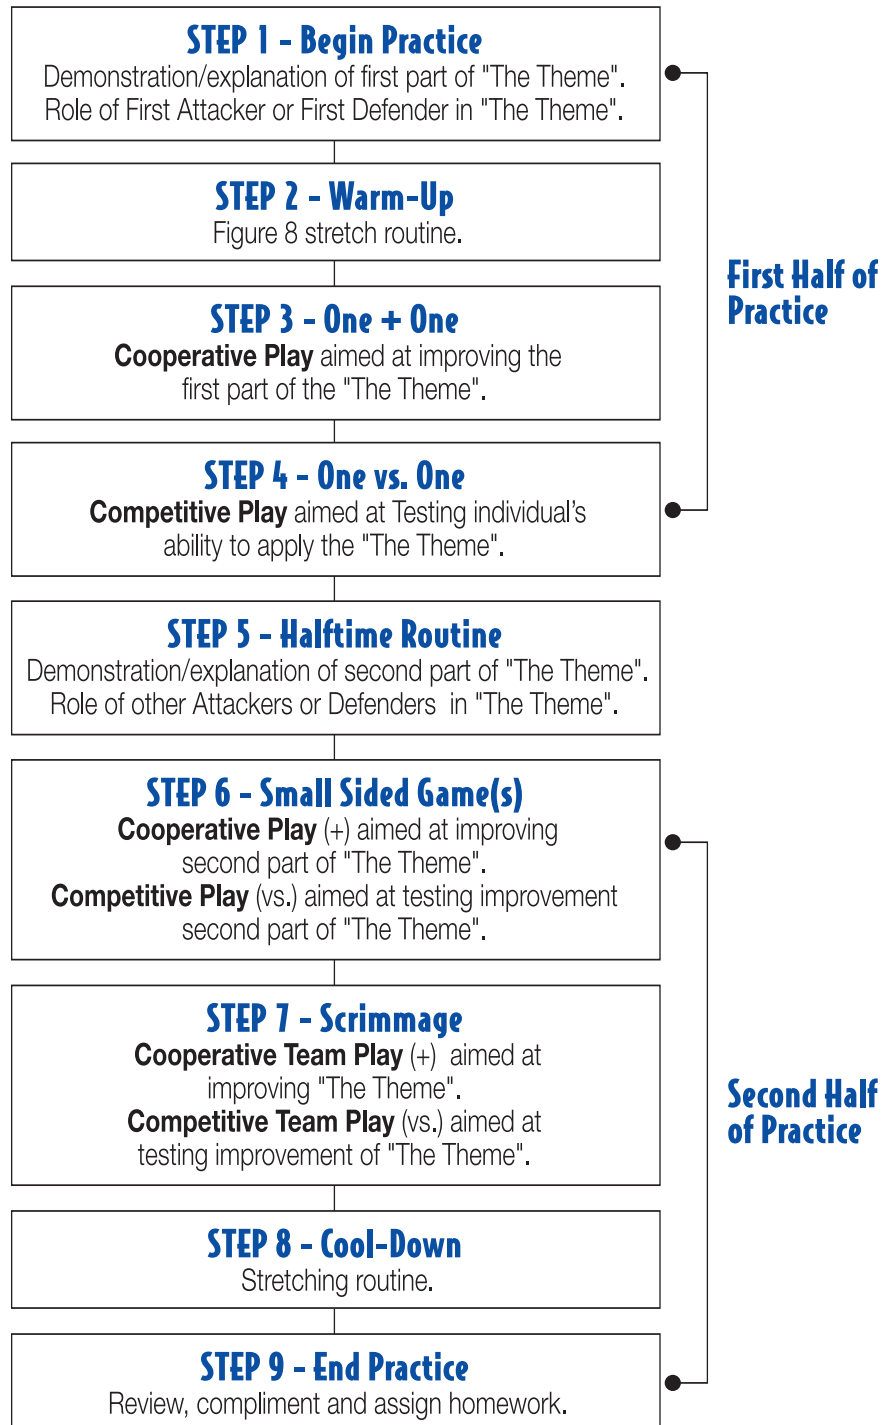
STEP 1 - Begin Practice
Demonstration/explanation of first part of "The Theme". Role of First Attacker or First Defender in "The Theme".

STEP 2 - Warm-Up
Figure 8 stretch routine.

STEP 3 - One + One
Cooperative Play aimed at improving the first part of the "The Theme".

STEP 4 - One vs. One
Competitive Play aimed at Testing individual's ability to apply the "The Theme".

First Half of Practice

STEP 5 - Halftime Routine
Demonstration/explanation of second part of "The Theme". Role of other Attackers or Defenders in "The Theme".

STEP 6 - Small Sided Game(s)
Cooperative Play (+) aimed at improving second part of "The Theme".
Competitive Play (vs.) aimed at testing improvement second part of "The Theme".

STEP 7 - Scrimmage
Cooperative Team Play (+) aimed at improving "The Theme".
Competitive Team Play (vs.) aimed at testing improvement of "The Theme".

STEP 8 - Cool-Down
Stretching routine.

STEP 9 - End Practice
Review, compliment and assign homework.

Second Half of Practice